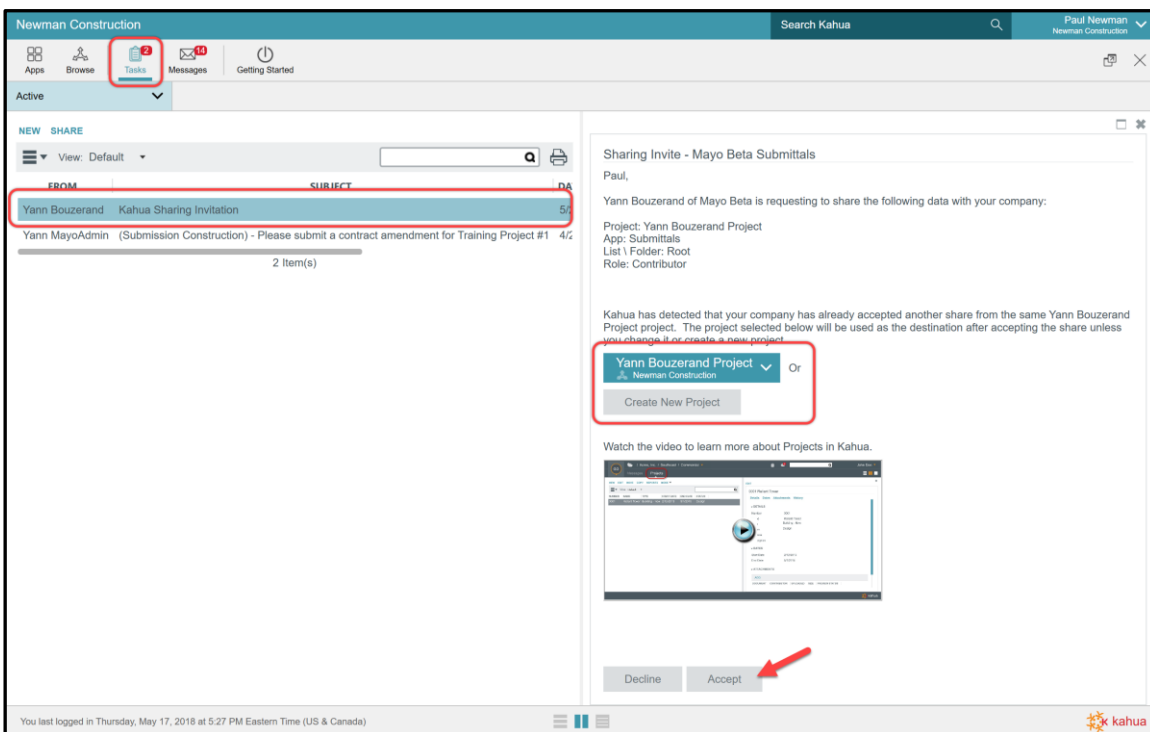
Newman Construction

Search Kahua

Paul Newman
Newman Construction

Apps Browse 2 Tasks 14 Messages Getting Started

Active

NEW SHARE

View: Default

| FROM | SUBJECT | DA |
|---|---|---|
| Yann Bouzerand | Kahua Sharing Invitation | 5/ |
| Yann MayoAdmin | (Submission Construction) - Please submit a contract amendment for Training Project #1 | 4/2 |

2 Item(s)

Sharing Invite - Mayo Beta Submittals

Paul,

Yann Bouzerand of Mayo Beta is requesting to share the following data with your company:

Project: Yann Bouzerand Project
App: Submittals
List \ Folder: Root
Role: Contributor

Kahua has detected that your company has already accepted another share from the same Yann Bouzerand Project project. The project selected below will be used as the destination after accepting the share unless you change it or create a new project.

Yann Bouzerand Project
Newman Construction

Or

Create New Project

Watch the video to learn more about Projects in Kahua.

Decline Accept

You last logged in Thursday, May 17, 2018 at 5:27 PM Eastern Time (US & Canada)

kahua